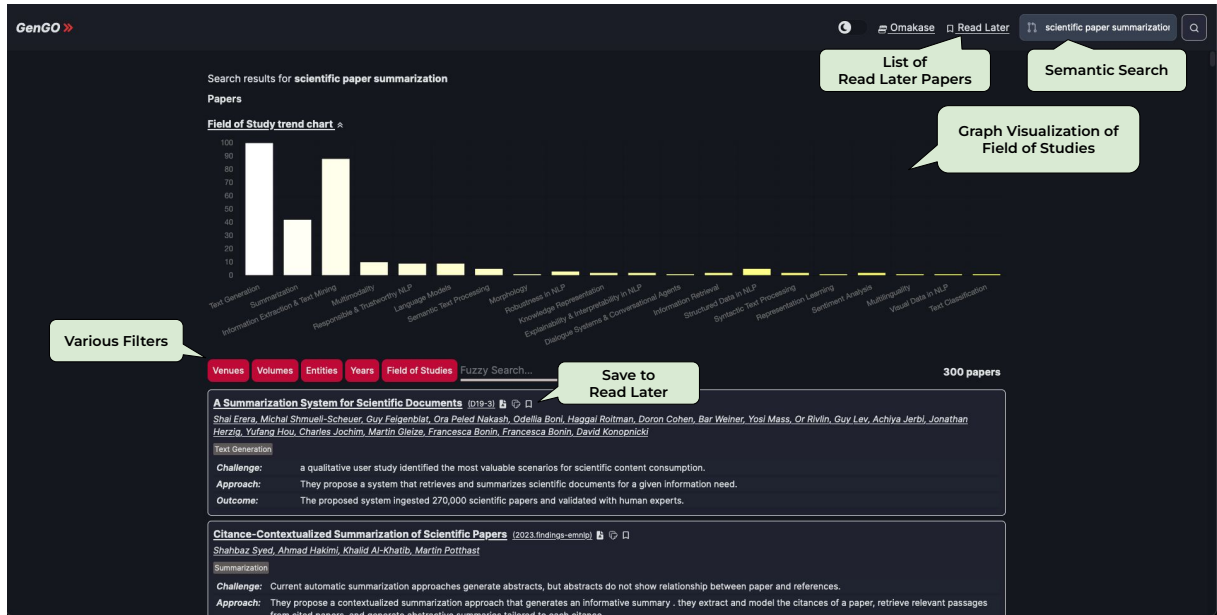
GenGO »

Omakase Read Later scientific paper summarizatior

List of Read Later Papers

Semantic Search

Search results for **scientific paper summarization**

Papers

Field of Study trend chart

Graph Visualization of Field of Studies

100
90
80
70
60
50
40
30
20
10
0

Text Generation
Summarization
Information Extraction & Text Mining
Multimodality
Responsible & Trustworthy NLP
Language Models
Semantic Text Processing
Morphology
Robustness in NLP
Knowledge Representation
Explainability & Interpretability in NLP
Dialogue Systems & Conversational Agents
Information Retrieval
Structured Data in NLP
Syntactic Text Processing
Representation Learning
Sentiment Analysis
Multilinguality
Visual Data in NLP
Text Classification

Various Filters

Venues Volumes Entities Years Field of Studies Fuzzy Search...

Save to Read Later

300 papers

A Summarization System for Scientific Documents (D19-3)

Shai Erera, Michal Shmueli-Scheuer, Guy Feigenblat, Ora Peled Nakash, Odellia Boni, Haggai Roitman, Doron Cohen, Bar Weiner, Yosi Mass, Or Rivlin, Guy Lev, Achiya Jerbi, Jonathan Herzig, Yufang Hou, Charles Jochim, Martin Gleize, Francesca Bonin, Francesca Bonin, David Konopnicki

Text Generation

Challenge: a qualitative user study identified the most valuable scenarios for scientific content consumption.

Approach: They propose a system that retrieves and summarizes scientific documents for a given information need.

Outcome: The proposed system ingested 270,000 scientific papers and validated with human experts.

Citance-Contextualized Summarization of Scientific Papers (2023.findings-emnlp)

Shahbaz Syed, Ahmad Hakimi, Khalid Al-Khatib, Martin Potthast

Summarization

Challenge: Current automatic summarization approaches generate abstracts, but abstracts do not show relationship between paper and references.

Approach: They propose a contextualized summarization approach that generates an informative summary . they extract and model the citances of a paper, retrieve relevant passages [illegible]